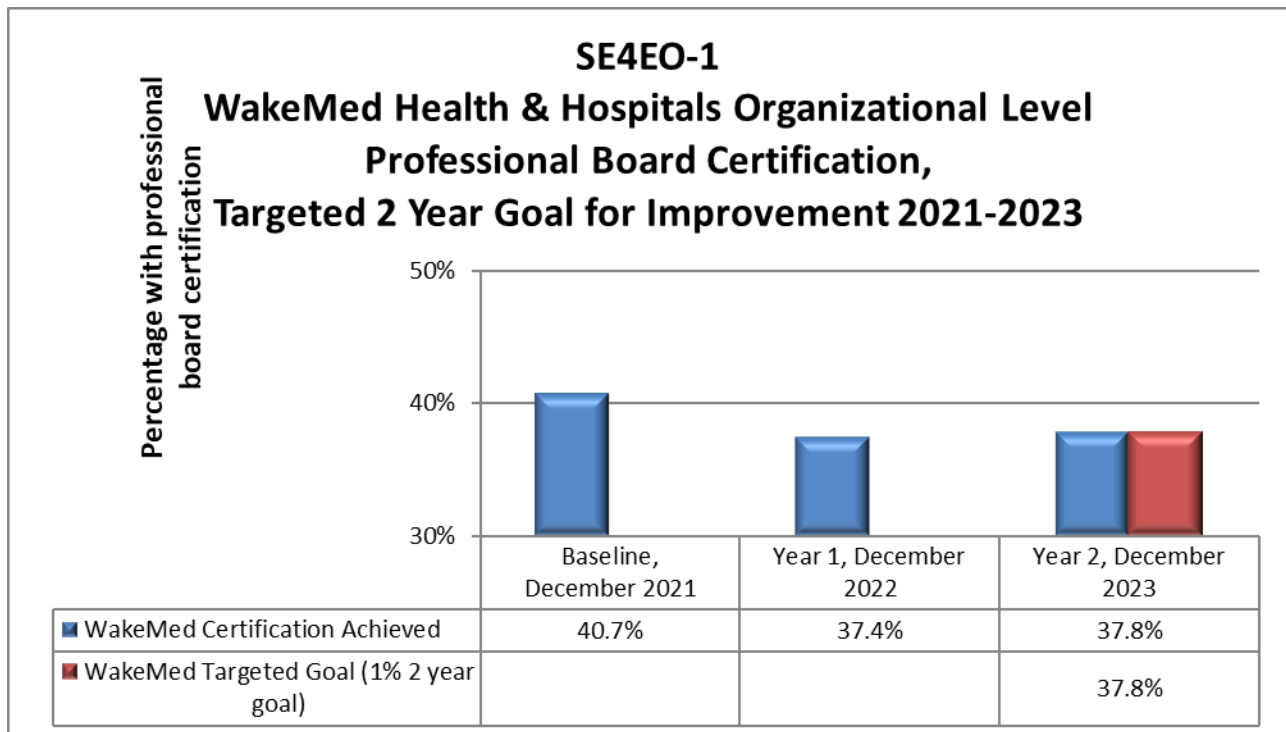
SE4EO-1
WakeMed Health & Hospitals Organizational Level Professional Board Certification, Targeted 2 Year Goal for Improvement 2021-2023

Percentage with professional board certification

50%
40%
30%

| | Baseline, December 2021 | Year 1, December 2022 | Year 2, December 2023 |
|---|---|---|---|
| WakeMed Certification Achieved | 40.7% | 37.4% | 37.8% |
| WakeMed Targeted Goal (1% 2 year goal) | | | 37.8% |